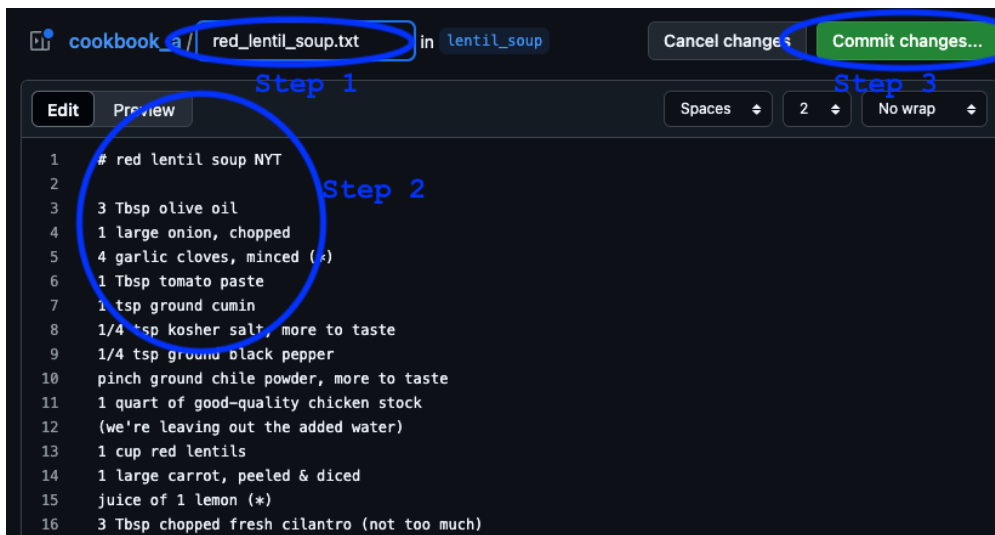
cookbook_a / red_lentil_soup.txt in lentil_soup

Cancel changes Commit changes...

Step 1 Step 3

Edit Preview

Spaces 2 No wrap

Step 2

1 # red lentil soup NYT
2
3 3 Tbsp olive oil
4 1 large onion, chopped
5 4 garlic cloves, minced (*)
6 1 Tbsp tomato paste
7 1 tsp ground cumin
8 1/4 tsp kosher salt, more to taste
9 1/4 tsp ground black pepper
10 pinch ground chile powder, more to taste
11 1 quart of good-quality chicken stock
12 (we're leaving out the added water)
13 1 cup red lentils
14 1 large carrot, peeled & diced
15 juice of 1 lemon (*)
16 3 Tbsp chopped fresh cilantro (not too much)